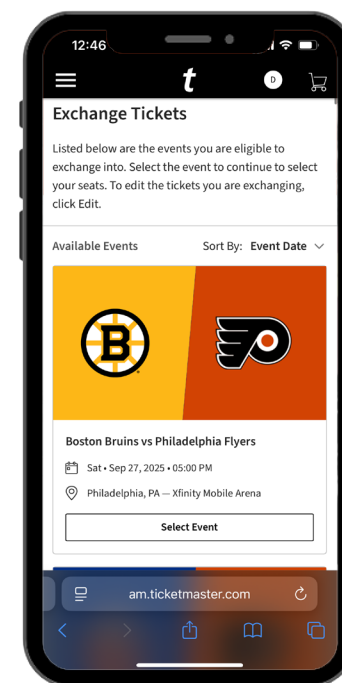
12:46

t

D

Exchange Tickets

Listed below are the events you are eligible to exchange into. Select the event to continue to select your seats. To edit the tickets you are exchanging, click Edit.

Available Events

Sort By: Event Date

B

Boston Bruins vs Philadelphia Flyers

Sat • Sep 27, 2025 • 05:00 PM

Philadelphia, PA — Xfinity Mobile Arena

Select Event

am.ticketmaster.com